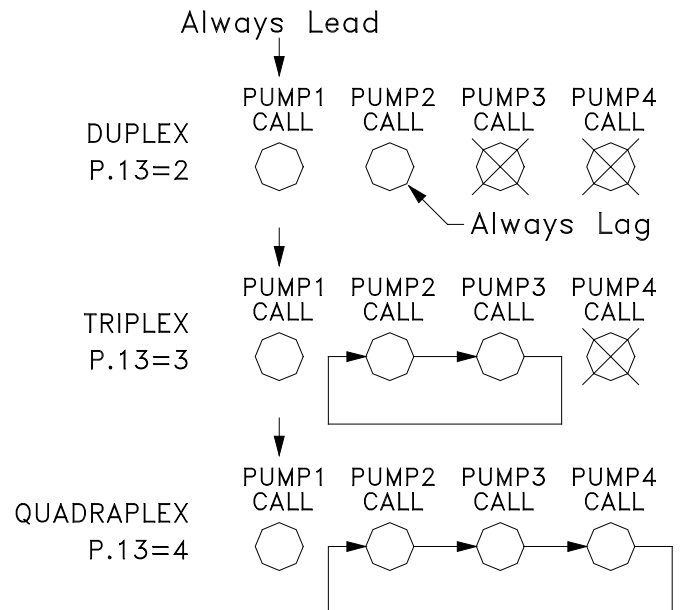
Always Lead

PUMP1 CALL
PUMP2 CALL
PUMP3 CALL
PUMP4 CALL

DUPLEX
P.13=2

Always Lag

PUMP1 CALL
PUMP2 CALL
PUMP3 CALL
PUMP4 CALL

TRIPLEX
P.13=3

PUMP1 CALL
PUMP2 CALL
PUMP3 CALL
PUMP4 CALL

QUADRAPLEX
P.13=4